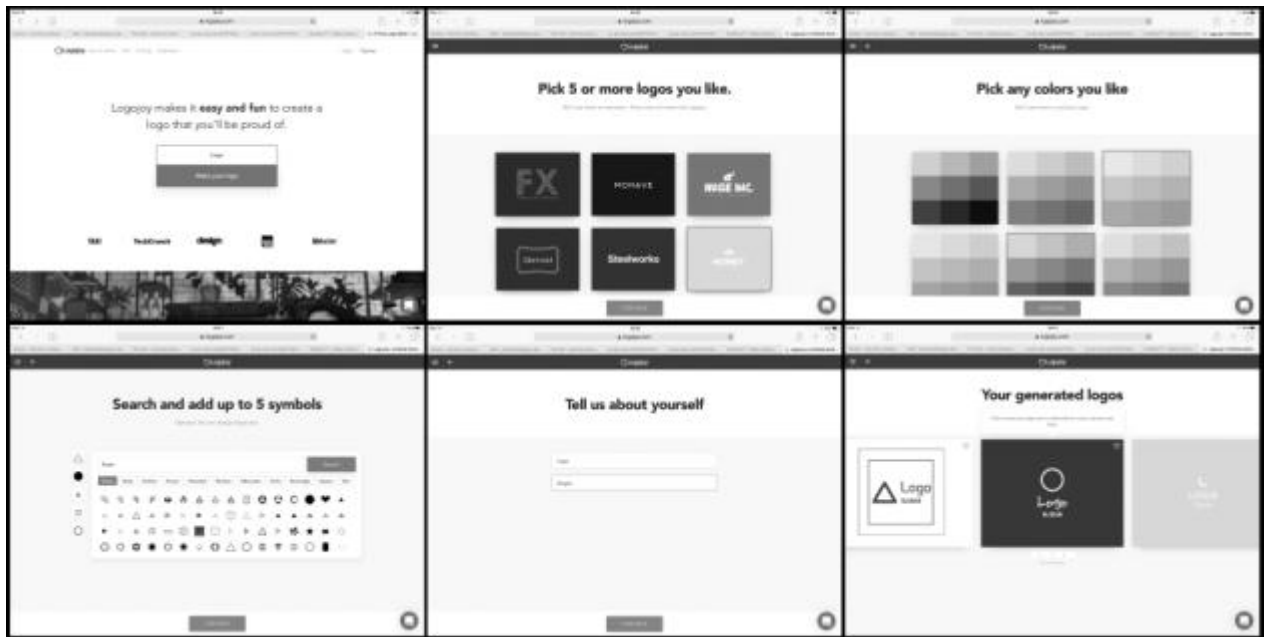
Logojoy makes it easy and fun to create a logo that you'll be proud of.

Make your logo

TechCrunch

design

Pick 5 or more logos you like.

FX

MOHAVE

WIDE INC.

Steelworks

Pick any colors you like

Search and add up to 5 symbols

Search

Tell us about yourself

Your generated logos

Logo

Logo